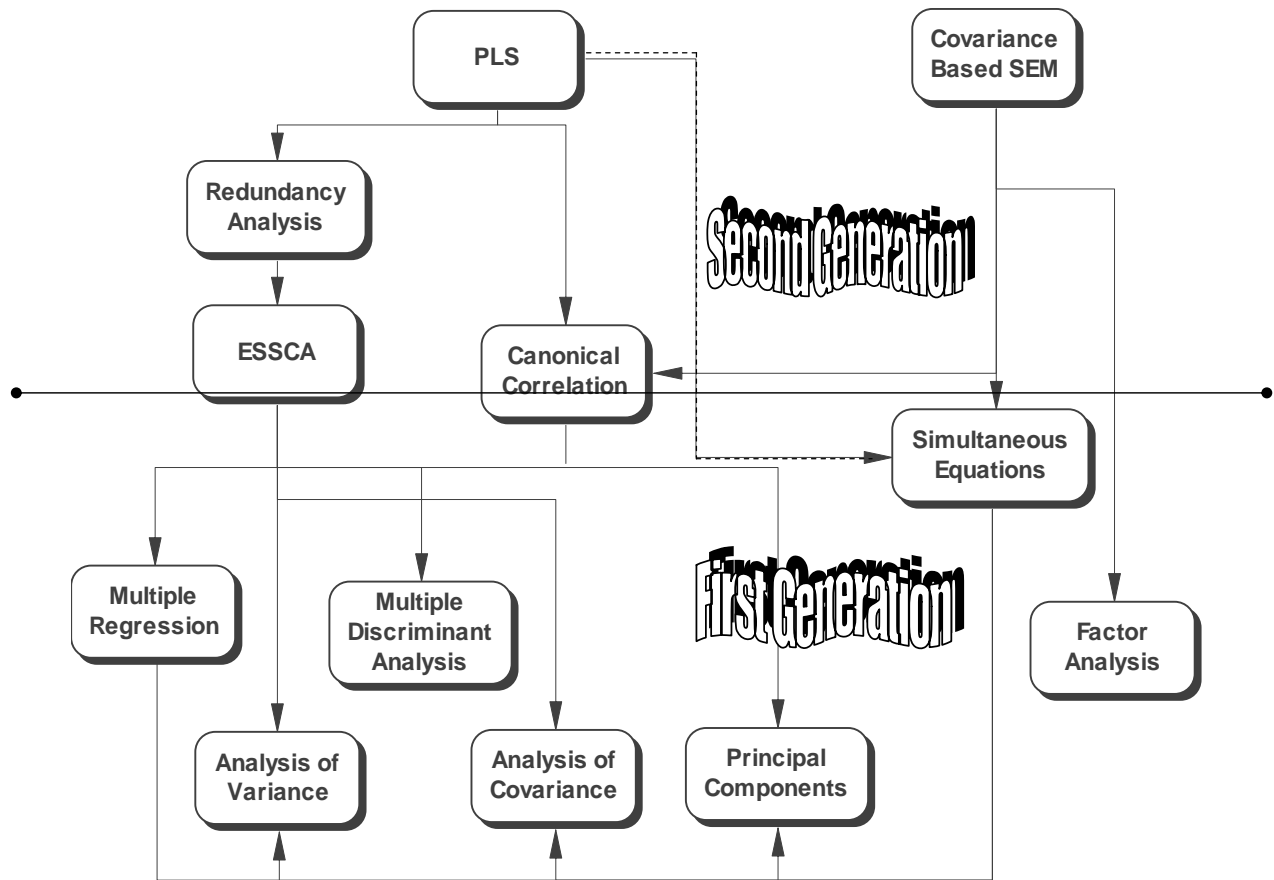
PLS

Covariance Based SEM

Redundancy Analysis

Second Generation

ESSCA

Canonical Correlation

Simultaneous Equations

First Generation

Multiple Regression

Multiple Discriminant Analysis

Factor Analysis

Analysis of Variance

Analysis of Covariance

Principal Components